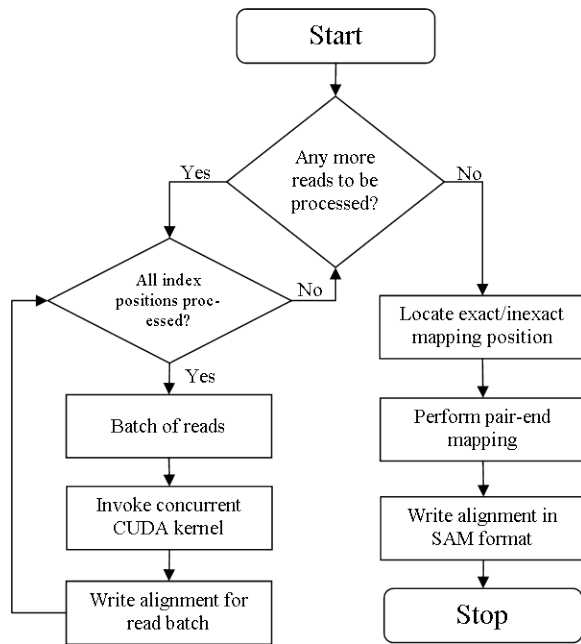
Start

Any more reads to be processed?

Yes

No

All index positions processed?

No

Yes

Batch of reads

Invoke concurrent CUDA kernel

Write alignment for read batch

Locate exact/inexact mapping position

Perform pair-end mapping

Write alignment in SAM format

Stop